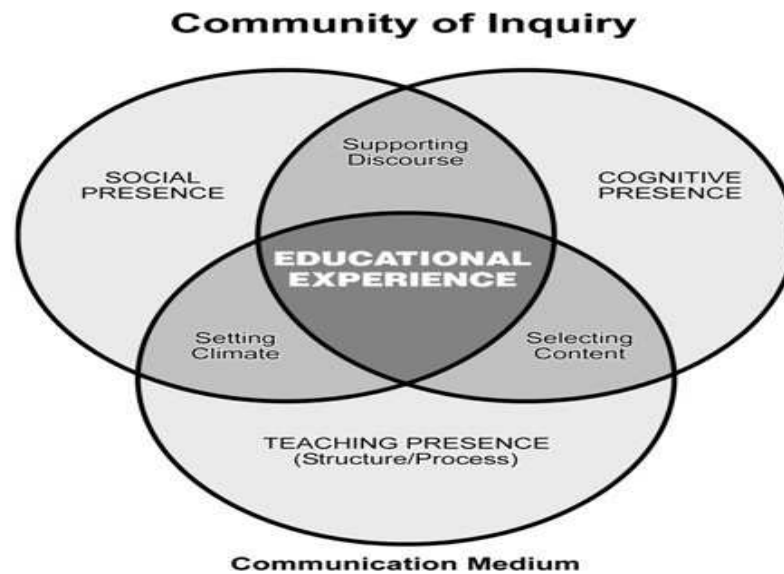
Community of Inquiry

Supporting Discourse

SOCIAL PRESENCE

COGNITIVE PRESENCE

EDUCATIONAL EXPERIENCE

Setting Climate

Selecting Content

TEACHING PRESENCE (Structure/Process)

Communication Medium